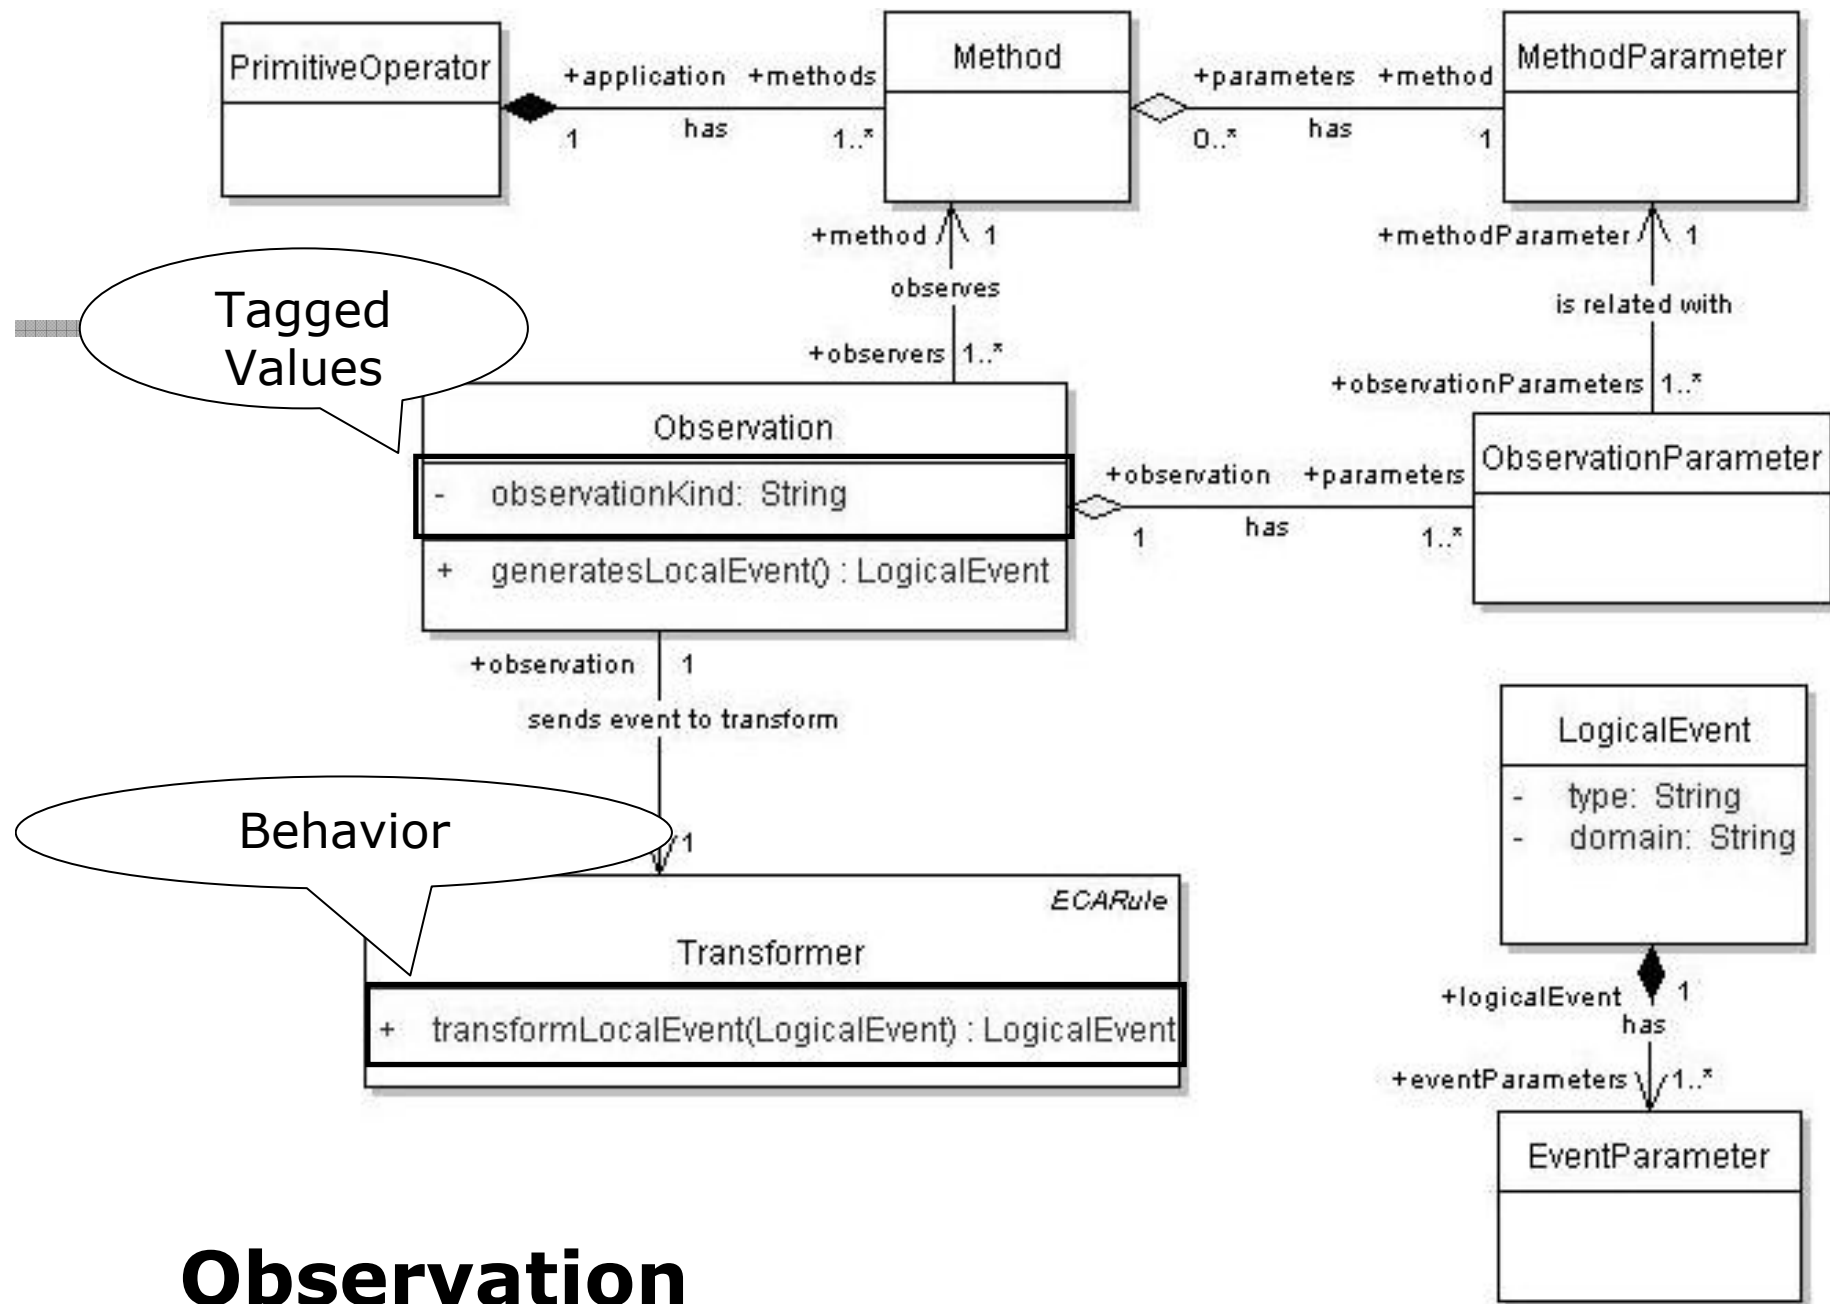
PrimitiveOperator

+application +methods

has

1 1..*

Method

+parameters +method

has

0..* 1

MethodParameter

+method 1

observes

+observers 1..*

+methodParameter 1

is related with

+observationParameters 1..*

Tagged Values

Observation

- observationKind: String

+ generatesLocalEvent() : LogicalEvent

+observation +parameters

has

1 1..*

ObservationParameter

+observation 1

sends event to transform

1

Behavior

ECARule

Transformer

+ transformLocalEvent(LogicalEvent) : LogicalEvent

LogicalEvent

- type: String
- domain: String

+logicalEvent 1

has

+eventParameters 1..*

EventParameter

Observation